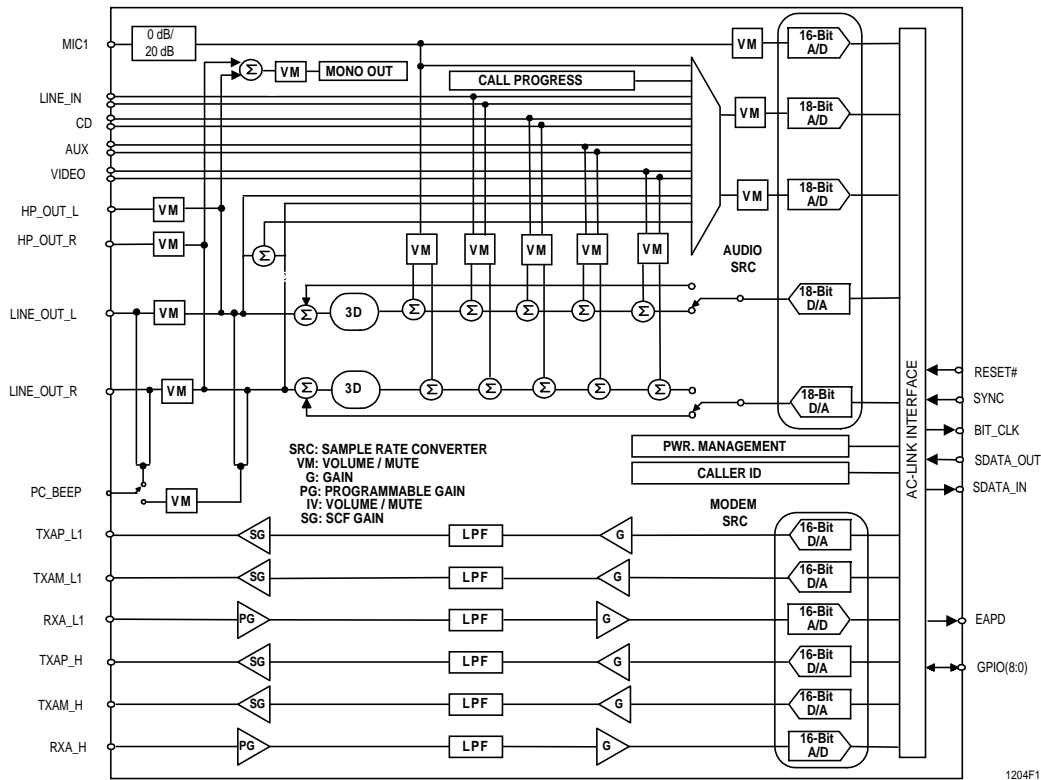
MIC1
0 dB/
20 dB
VM
16-Bit
A/D
$\Sigma$
VM
MONO OUT
CALL PROGRESS
LINE_IN
CD
AUX
VIDEO
VM
18-Bit
A/D
VM
18-Bit
A/D
HP_OUT_L
VM
HP_OUT_R
VM
$\Sigma$
VM
VM
VM
VM
VM
AUDIO
SRC
LINE_OUT_L
VM
$\Sigma$
3D
$\Sigma$
$\Sigma$
$\Sigma$
$\Sigma$
$\Sigma$
18-Bit
D/A
LINE_OUT_R
VM
$\Sigma$
3D
$\Sigma$
$\Sigma$
$\Sigma$
$\Sigma$
$\Sigma$
18-Bit
D/A
AC-LINK INTERFACE
RESET#
SYNC
BIT_CLK
SDATA_OUT
SDATA_IN
SRC: SAMPLE RATE CONVERTER
VM: VOLUME / MUTE
G: GAIN
PG: PROGRAMMABLE GAIN
IV: VOLUME / MUTE
SG: SCF GAIN
PWR. MANAGEMENT
CALLER ID
PC_BEEP
VM
MODEM
SRC
TXAP_L1
SG
LPF
G
16-Bit
D/A
TXAM_L1
SG
LPF
G
16-Bit
D/A
RXA_L1
PG
LPF
G
16-Bit
A/D
EAPD
TXAP_H
SG
LPF
G
16-Bit
D/A
GPIO(8:0)
TXAM_H
SG
LPF
G
16-Bit
D/A
RXA_H
PG
LPF
G
16-Bit
A/D
1204F1